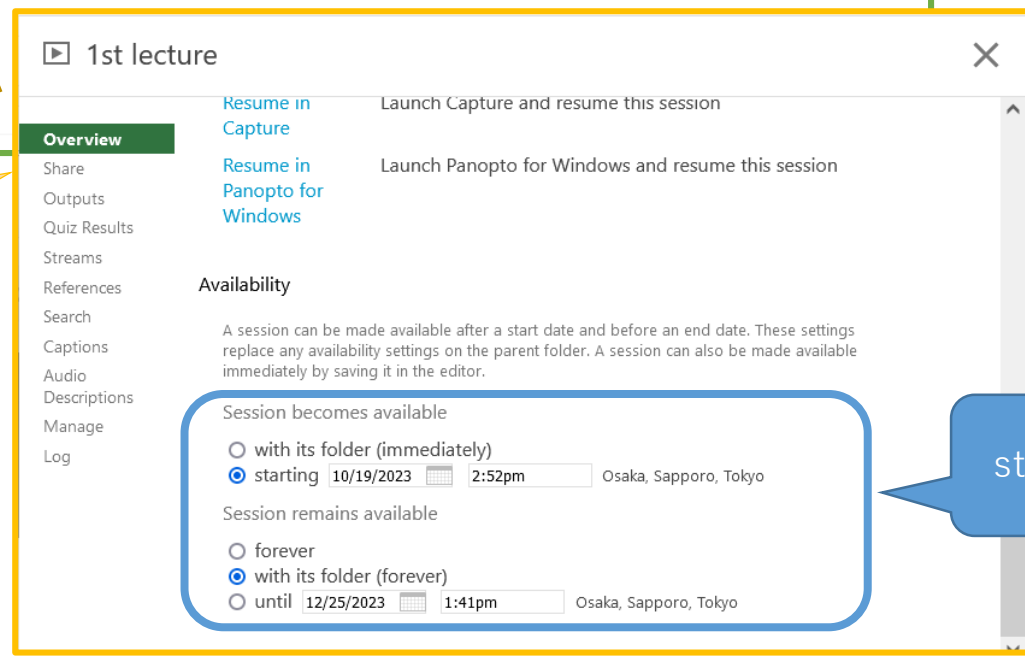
1st lecture

Overview
Share
Outputs
Quiz Results
Streams
References
Search
Captions
Audio Descriptions
Manage
Log

Resume in Capture	Launch Capture and resume this session

Resume in Panopto for Windows	Launch Panopto for Windows and resume this session

Availability

A session can be made available after a start date and before an end date. These settings replace any availability settings on the parent folder. A session can also be made available immediately by saving it in the editor.

Session becomes available

with its folder (immediately)
starting 10/19/2023 2:52pm Osaka, Sapporo, Tokyo

Session remains available

forever
with its folder (forever)
until 12/25/2023 1:41pm Osaka, Sapporo, Tokyo

st